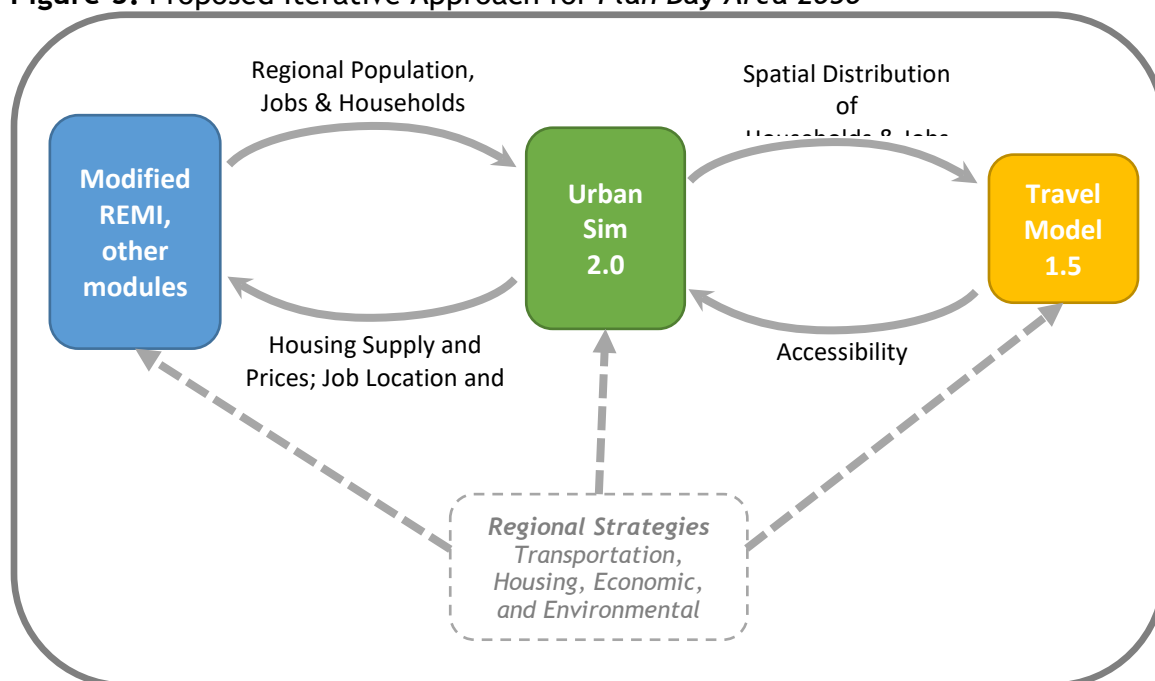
Figure 3: Proposed Iterative Approach for Plan Bay Area 2050

Regional Population, Jobs & Households

Spatial Distribution of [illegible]

Modified REMI, other modules

Urban Sim 2.0

Travel Model 1.5

Housing Supply and Prices; Job Location and

Accessibility

Regional Strategies
Transportation, Housing, Economic, and Environmental